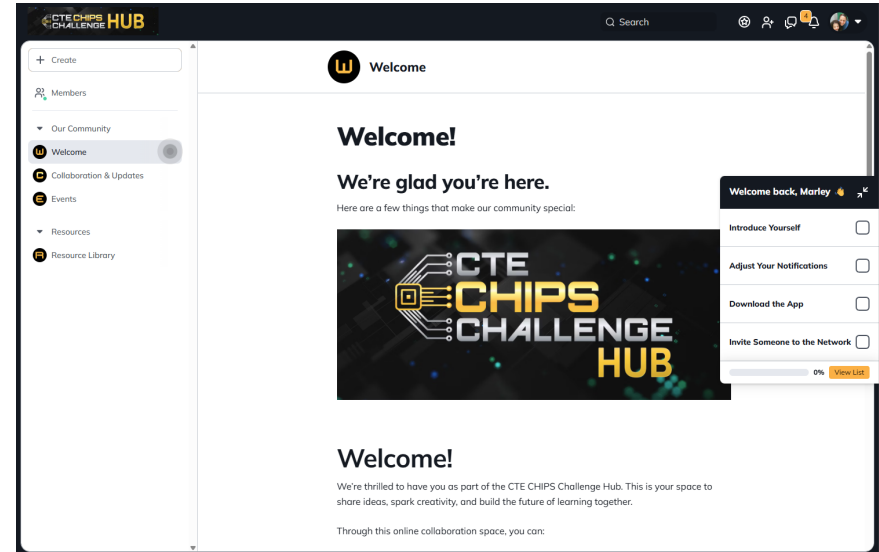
CTE CHIPS CHALLENGE HUB

Search

4

+ Create

Members

Our Community

Welcome

Collaboration & Updates

Events

Resources

Resource Library

Welcome

Welcome!

We're glad you're here.

Here are a few things that make our community special:

CTE CHIPS CHALLENGE HUB

Welcome!

We're thrilled to have you as part of the CTE CHIPS Challenge Hub. This is your space to share ideas, spark creativity, and build the future of learning together.

Through this online collaboration space, you can:

Welcome back, Marley 👋

Introduce Yourself

Adjust Your Notifications

Download the App

Invite Someone to the Network

0%

View List